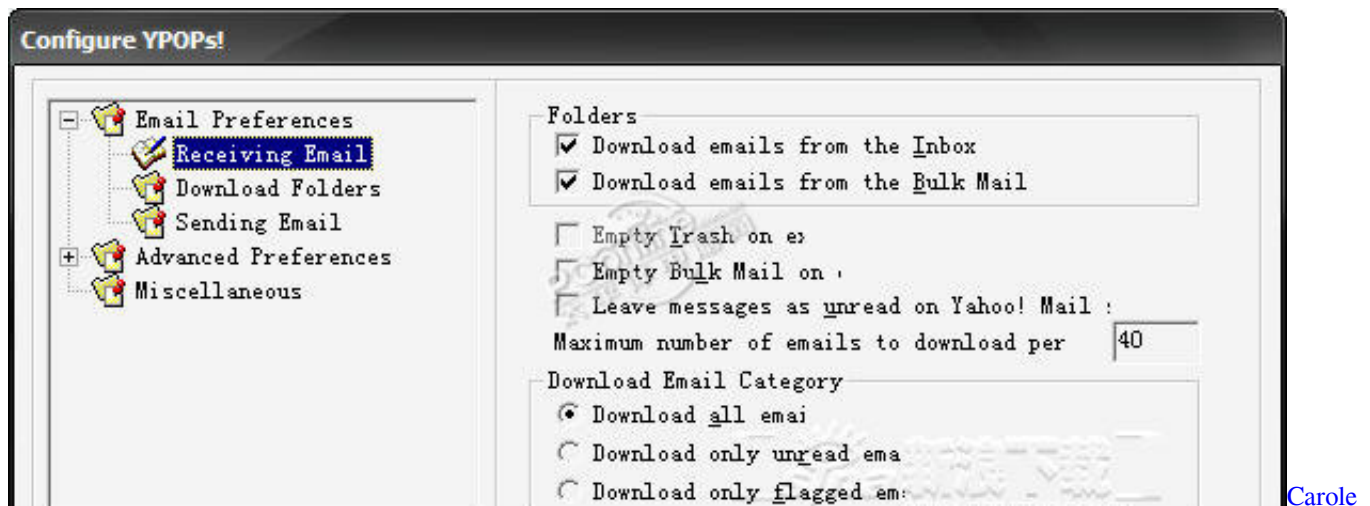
Configure YPOPs!

Email Preferences
Receiving Email
Download Folders
Sending Email
Advanced Preferences
Miscellaneous

Folders
Download emails from the Inbox
Download emails from the Bulk Mail

Empty Trash on e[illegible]
Empty Bulk Mail on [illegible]
Leave messages as unread on Yahoo! Mail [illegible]
Maximum number of emails to download per
40

Download Email Category
Download all emai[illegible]
Download only unread ema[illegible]
Download only flagged em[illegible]

Carole